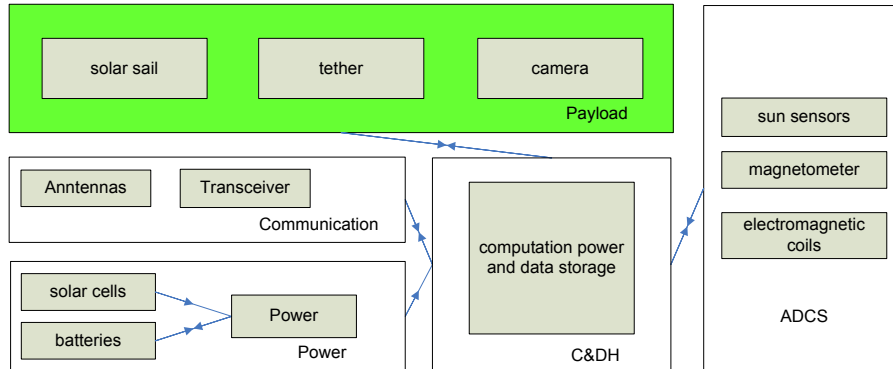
solar sail

tether

camera

Payload

Anntennas

Transceiver

Communication

solar cells

batteries

Power

Power

computation power and data storage

C&DH

sun sensors

magnetometer

electromagnetic coils

ADCS